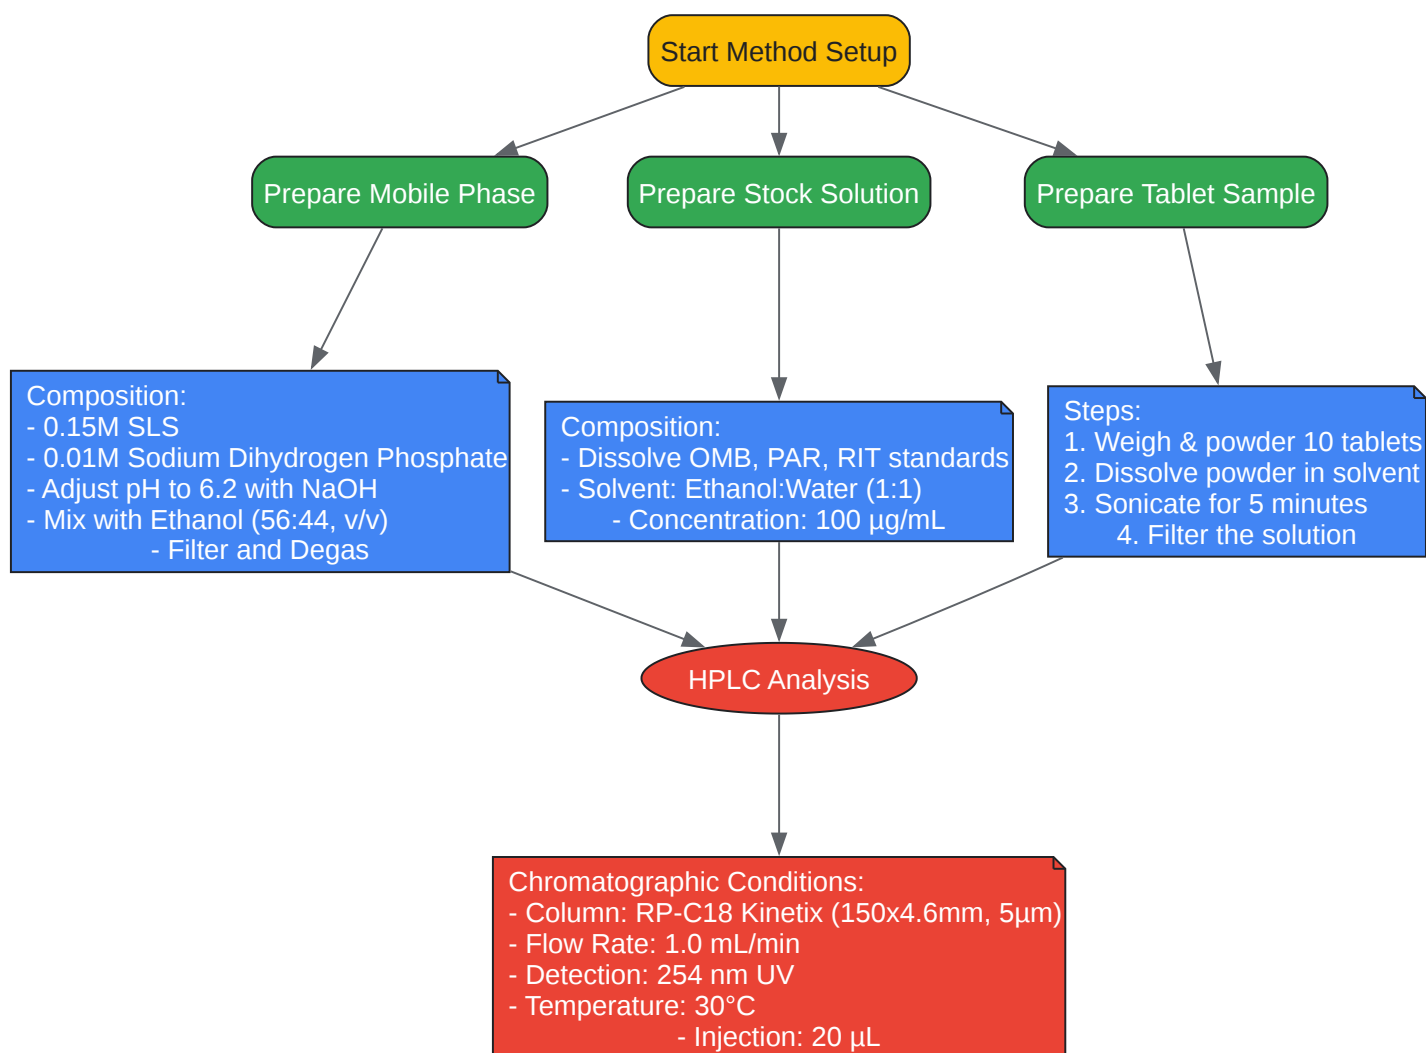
Start Method Setup

Prepare Mobile Phase

Prepare Stock Solution

Prepare Tablet Sample

Composition:
- 0.15M SLS
- 0.01M Sodium Dihydrogen Phosphate
- Adjust pH to 6.2 with NaOH
- Mix with Ethanol (56:44, v/v)
- Filter and Degas

Composition:
- Dissolve OMB, PAR, RIT standards
- Solvent: Ethanol:Water (1:1)
- Concentration: 100 µg/mL

Steps:
1. Weigh & powder 10 tablets
2. Dissolve powder in solvent
3. Sonicate for 5 minutes
4. Filter the solution

HPLC Analysis

Chromatographic Conditions:
- Column: RP-C18 Kinetix (150x4.6mm, 5µm)
- Flow Rate: 1.0 mL/min
- Detection: 254 nm UV
- Temperature: 30°C
- Injection: 20 µL